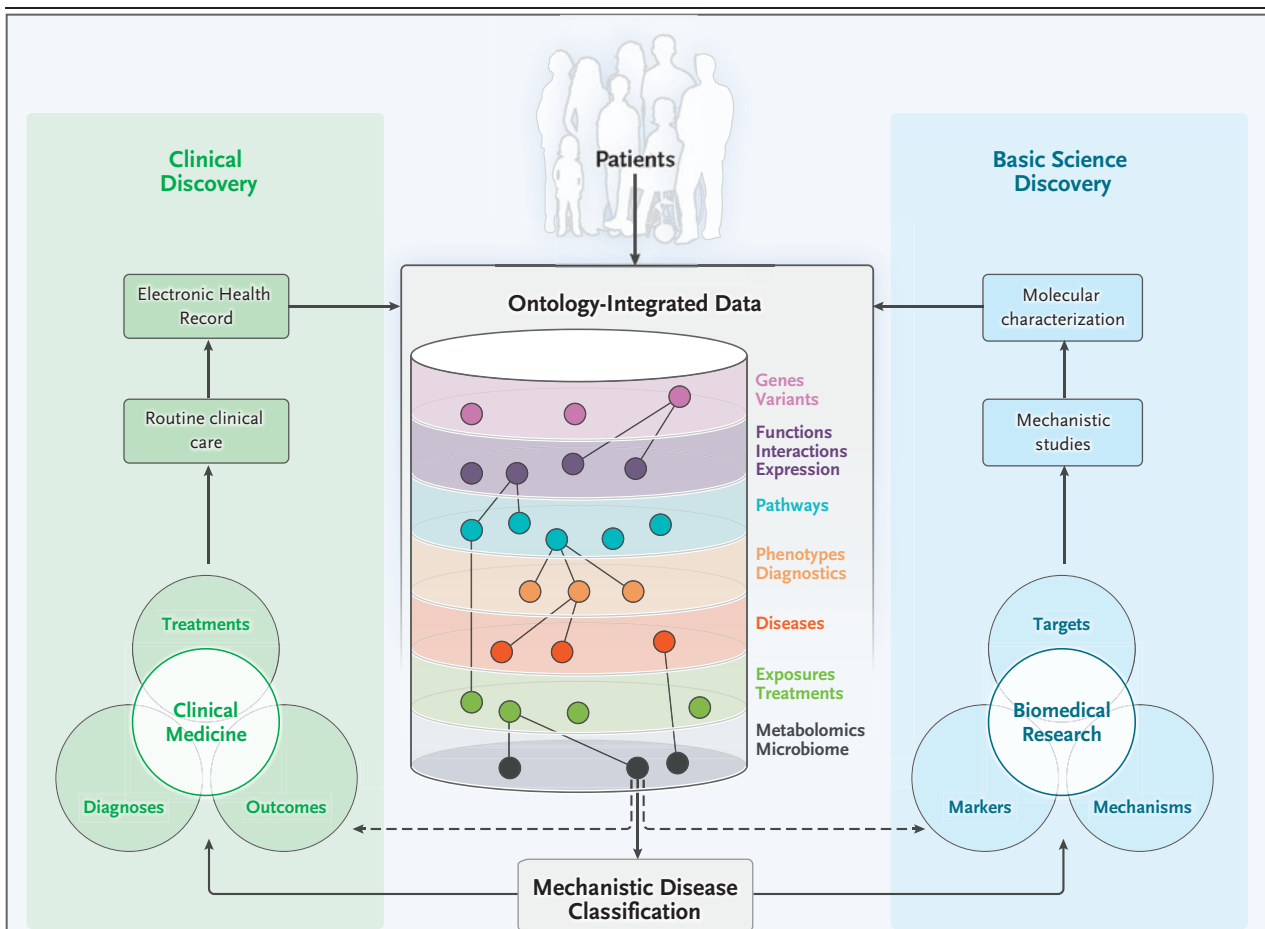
Clinical Discovery

Patients

Basic Science Discovery

Electronic Health Record

Ontology-Integrated Data

Molecular characterization

Routine clinical care

Mechanistic studies

Genes
Variants

Functions
Interactions
Expression

Pathways

Phenotypes
Diagnostics

Diseases

Exposures
Treatments

Metabolomics
Microbiome

Treatments

Clinical Medicine

Diagnoses

Outcomes

Targets

Biomedical Research

Markers

Mechanisms

Mechanistic Disease Classification